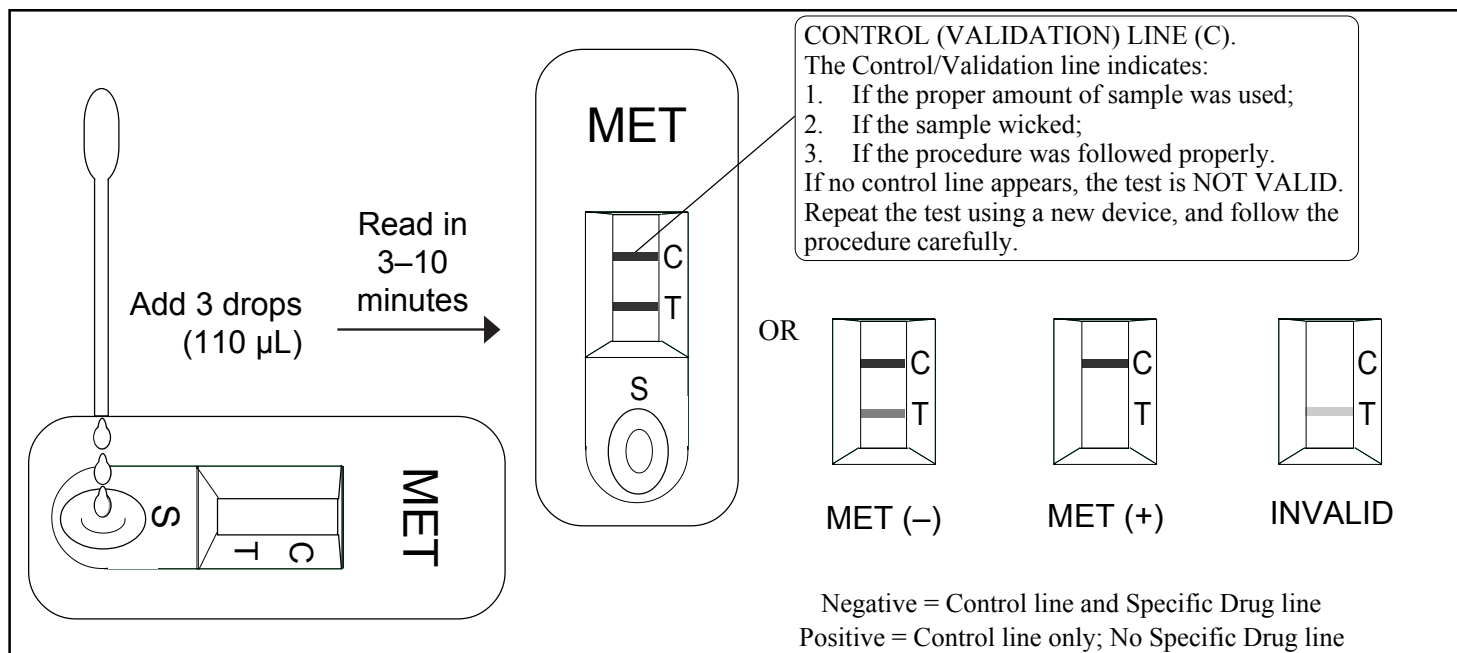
Add 3 drops (110 µL)

S

T C

MET

Read in 3–10 minutes

MET

C

T

S

CONTROL (VALIDATION) LINE (C).
The Control/Validation line indicates:
1. If the proper amount of sample was used;
2. If the sample wicked;
3. If the procedure was followed properly.
If no control line appears, the test is NOT VALID. Repeat the test using a new device, and follow the procedure carefully.

OR

C
T
MET (–)

C
T
MET (+)

C
T
INVALID

Negative = Control line and Specific Drug line
Positive = Control line only; No Specific Drug line